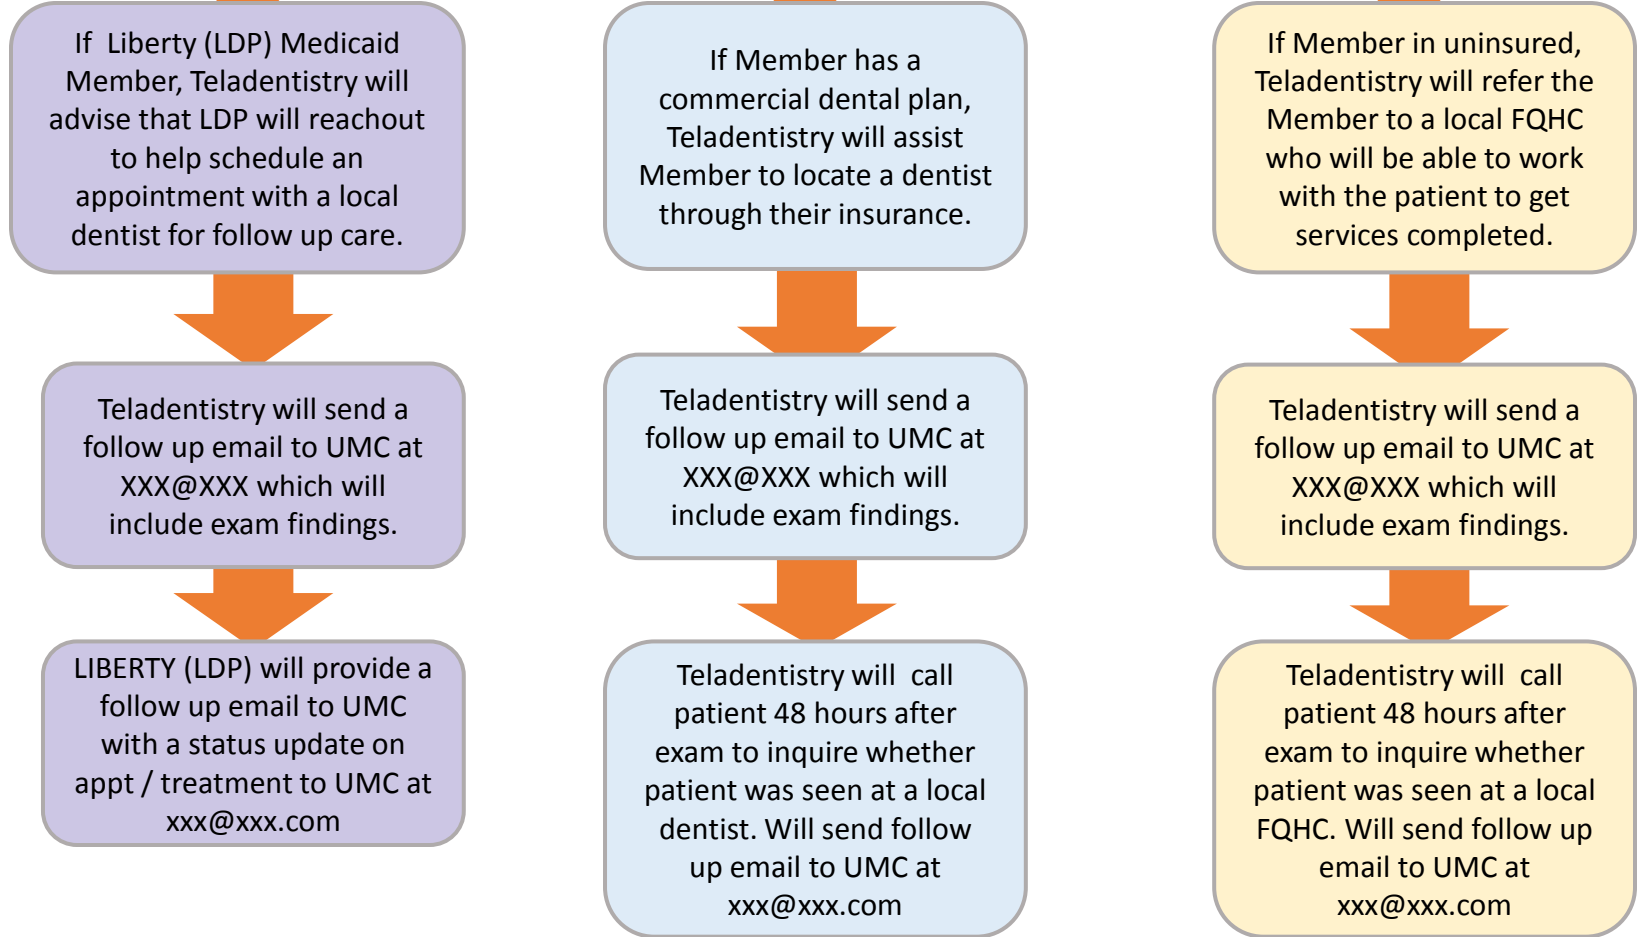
If Liberty (LDP) Medicaid Member, Teladentistry will advise that LDP will reachout to help schedule an appointment with a local dentist for follow up care.

Teladentistry will send a follow up email to UMC at XXX@XXX which will include exam findings.

LIBERTY (LDP) will provide a follow up email to UMC with a status update on appt / treatment to UMC at xxx@xxx.com

If Member has a commercial dental plan, Teladentistry will assist Member to locate a dentist through their insurance.

Teladentistry will send a follow up email to UMC at XXX@XXX which will include exam findings.

Teladentistry will call patient 48 hours after exam to inquire whether patient was seen at a local dentist. Will send follow up email to UMC at xxx@xxx.com

If Member in uninsured, Teladentistry will refer the Member to a local FQHC who will be able to work with the patient to get services completed.

Teladentistry will send a follow up email to UMC at XXX@XXX which will include exam findings.

Teladentistry will call patient 48 hours after exam to inquire whether patient was seen at a local FQHC. Will send follow up email to UMC at xxx@xxx.com